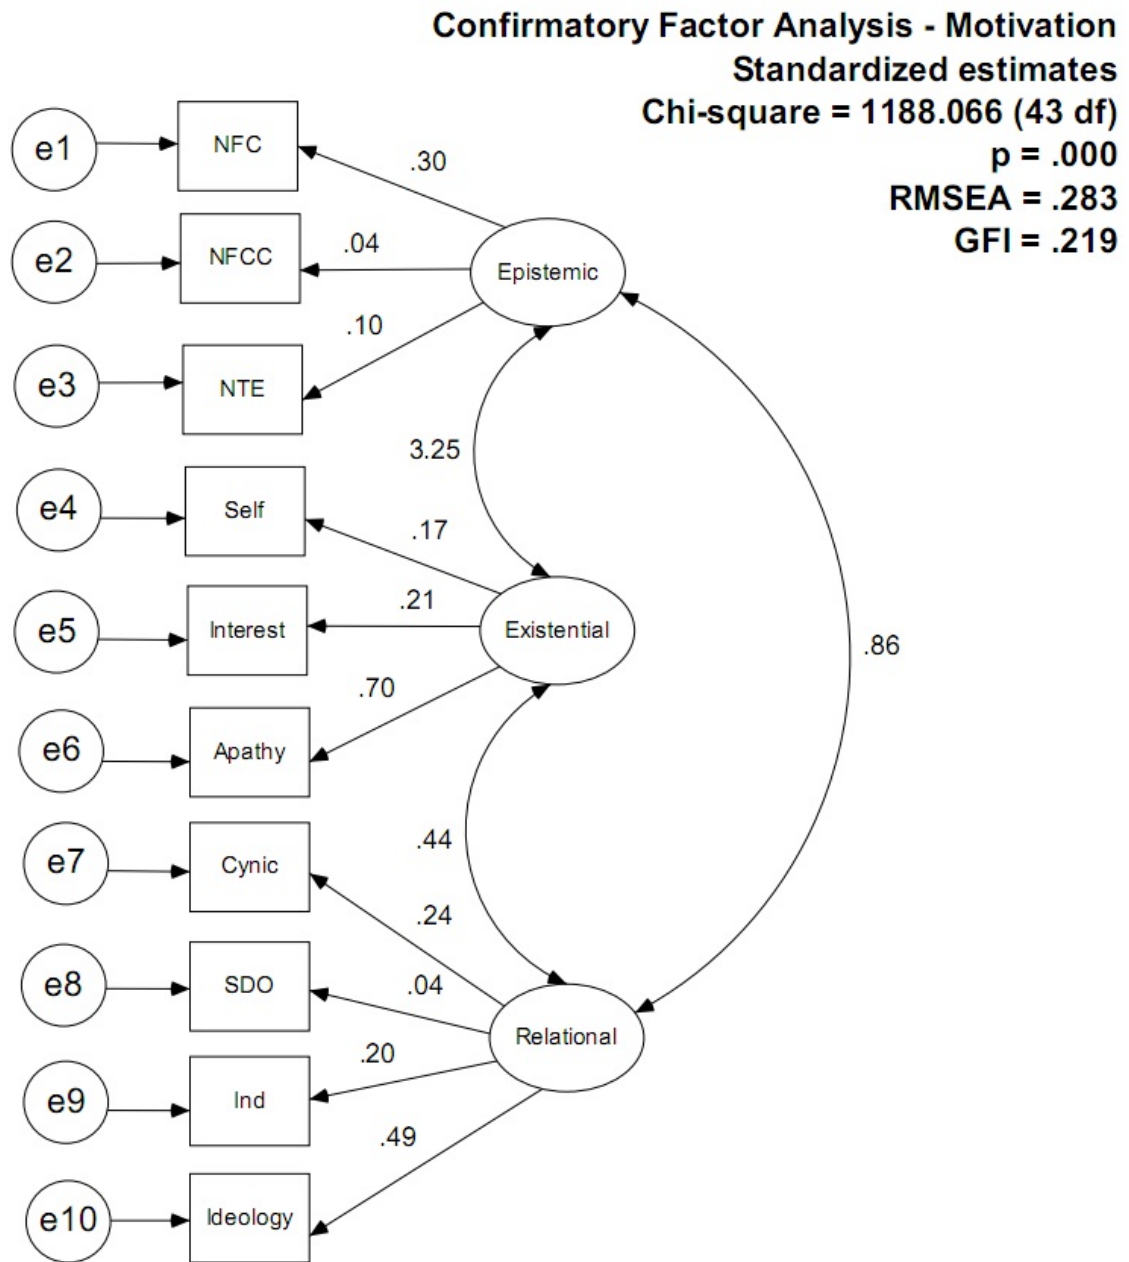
Confirmatory Factor Analysis - Motivation
Standardized estimates
Chi-square = 1188.066 (43 df)
p = .000
RMSEA = .283
GFI = .219

e1
NFC
.30
e2
NFCC
.04
Epistemic
.10
e3
NTE
3.25
e4
Self
.17
e5
.21
Interest
Existential
.86
.70
e6
Apathy
e7
Cynic
.44
.24
e8
SDO
.04
Relational
.20
e9
Ind
.49
e10
Ideology